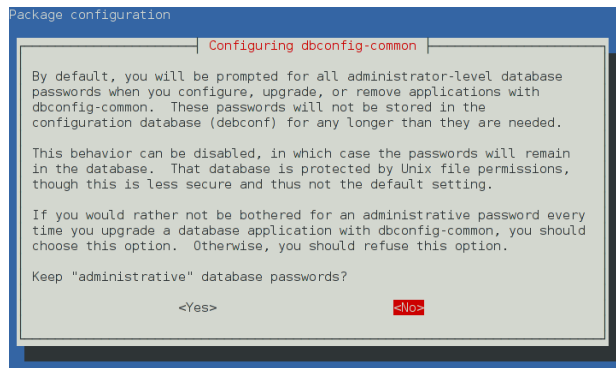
Package configuration

Configuring dbconfig-common

By default, you will be prompted for all administrator-level database passwords when you configure, upgrade, or remove applications with dbconfig-common. These passwords will not be stored in the configuration database (debconf) for any longer than they are needed.

This behavior can be disabled, in which case the passwords will remain in the database. That database is protected by Unix file permissions, though this is less secure and thus not the default setting.

If you would rather not be bothered for an administrative password every time you upgrade a database application with dbconfig-common, you should choose this option. Otherwise, you should refuse this option.

Keep "administrative" database passwords?

<Yes>

<No>